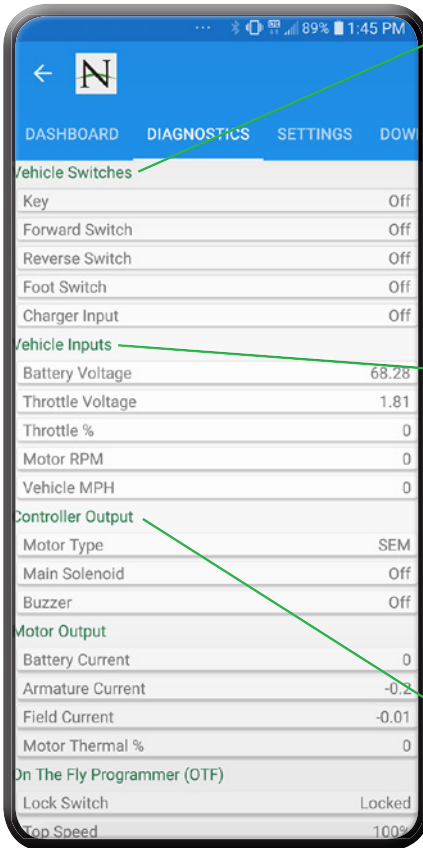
89% 1:45 PM

N

DASHBOARD DIAGNOSTICS SETTINGS DOW

Vehicle Switches

| Key | Off |
|---|---|
| Forward Switch | Off |
| Reverse Switch | Off |
| Foot Switch | Off |
| Charger Input | Off |

Vehicle Inputs

| Battery Voltage | 68.28 |
|---|---|
| Throttle Voltage | 1.81 |
| Throttle % | 0 |
| Motor RPM | 0 |
| Vehicle MPH | 0 |

Controller Output

| Motor Type | SEM |
|---|---|
| Main Solenoid | Off |
| Buzzer | Off |

Motor Output

| Battery Current | 0 |
|---|---|
| Armature Current | -0.2 |
| Field Current | -0.01 |
| Motor Thermal % | 0 |

On The Fly Programmer (OTF)

| Lock Switch | Locked |
|---|---|
| Top Speed | 100% |